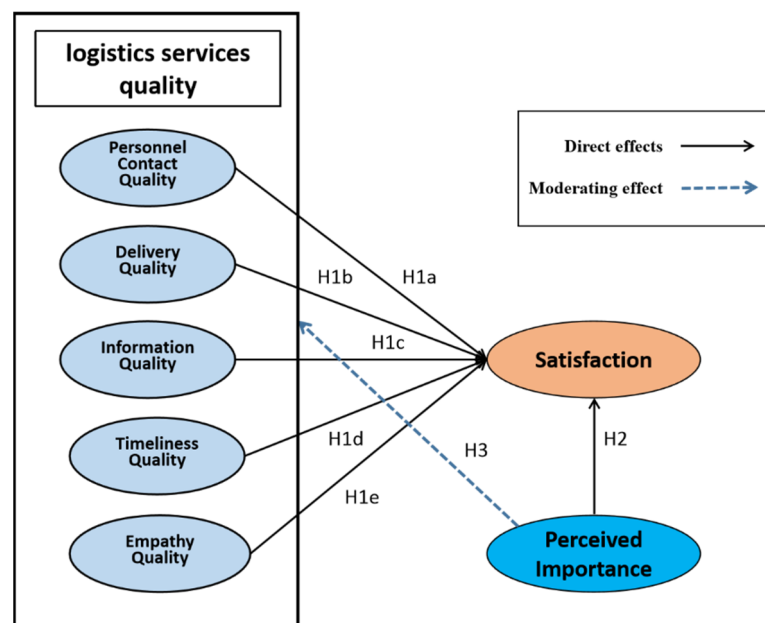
logistics services quality

Personnel Contact Quality

Delivery Quality

Information Quality

Timeliness Quality

Empathy Quality

Direct effects

Moderating effect

H1b

H1a

H1c

H1d

H1e

H3

H2

Satisfaction

Perceived Importance